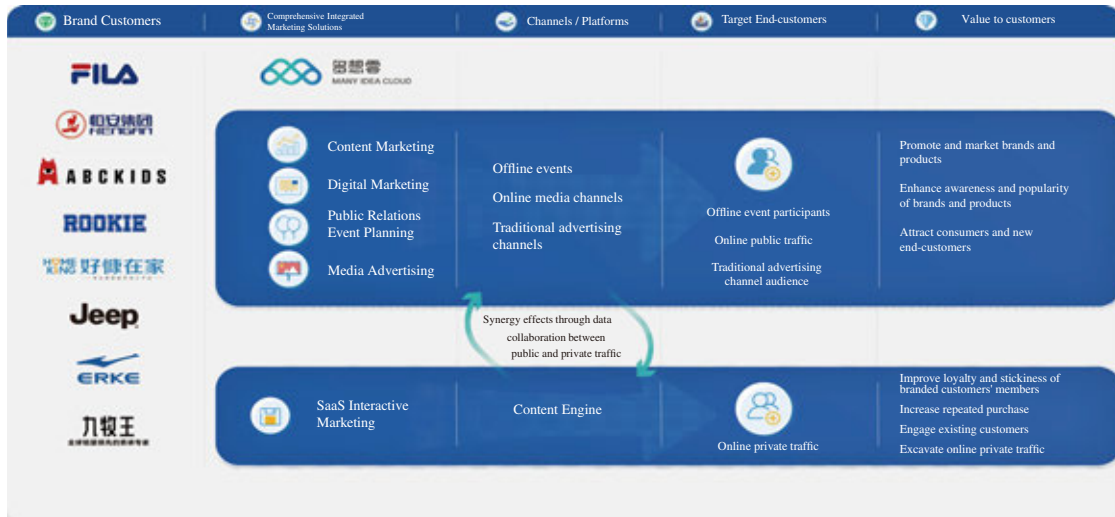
Brand Customers | Comprehensive Integrated Marketing Solutions | Channels / Platforms | Target End-customers | Value to customers

FILA

恒安集团 HENGAN

ABCKIDS

ROOKIE

HOME KING 好健在家

Jeep

ERKE

九牧王

多想云 MANY IDEA CLOUD

Content Marketing

Digital Marketing

Public Relations Event Planning

Media Advertising

Offline events

Online media channels

Traditional advertising channels

Offline event participants

Online public traffic

Traditional advertising channel audience

Promote and market brands and products

Enhance awareness and popularity of brands and products

Attract consumers and new end-customers

Synergy effects through data collaboration between public and private traffic

SaaS Interactive Marketing

Content Engine

Online private traffic

Improve loyalty and stickiness of branded customers' members

Increase repeated purchase

Engage existing customers

Excavate online private traffic